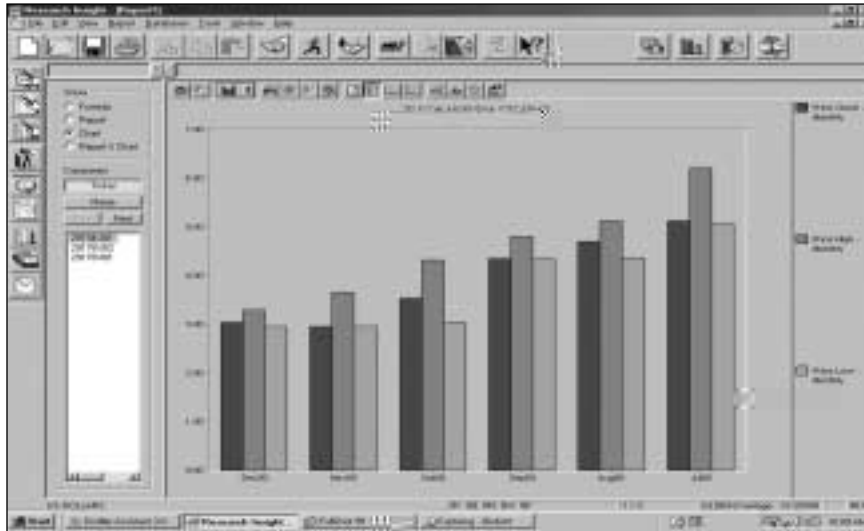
Research Insight - [Report1]
File Edit View Report Database Tools Window Help

Show
Formula
Report
Chart
Report & Chart

Companies
Close
Reset

Dec00
Mar01
Jun01
Sep01
Aug01
Jul01

Price Close Monthly
Price High Monthly
Price Low Monthly

Start
Research Insight...